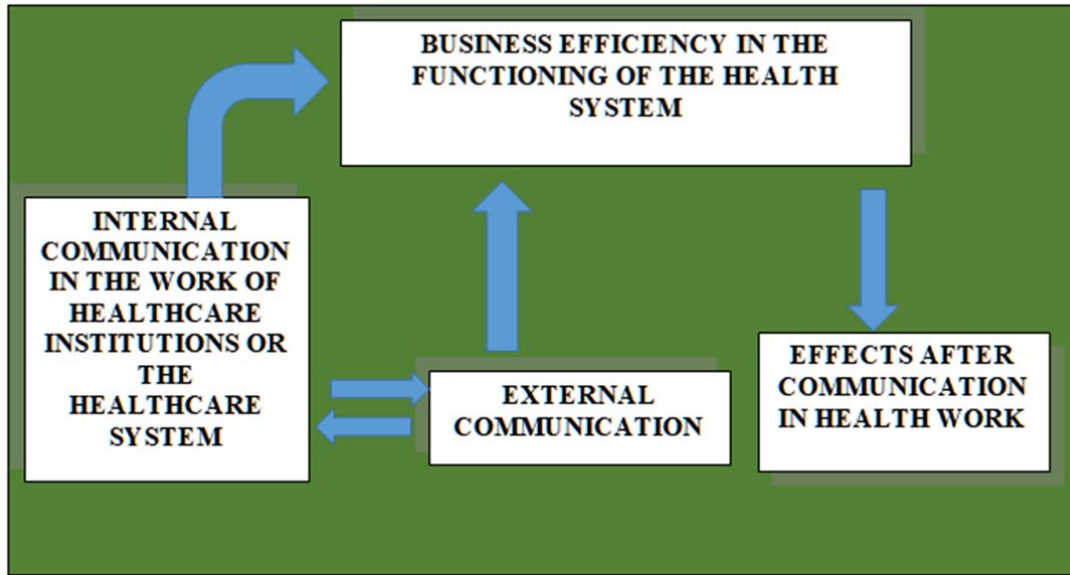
BUSINESS EFFICIENCY IN THE FUNCTIONING OF THE HEALTH SYSTEM

INTERNAL COMMUNICATION IN THE WORK OF HEALTHCARE INSTITUTIONS OR THE HEALTHCARE SYSTEM

EXTERNAL COMMUNICATION

EFFECTS AFTER COMMUNICATION IN HEALTH WORK